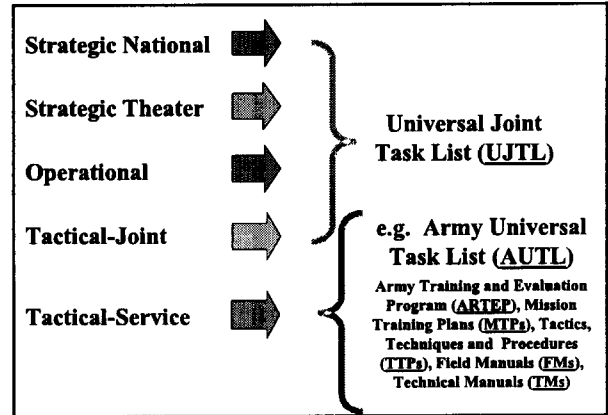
Strategic National

Strategic Theater

Operational

Tactical-Joint

Tactical-Service

Universal Joint Task List (UJTL)

e.g. Army Universal Task List (AUTL)

Army Training and Evaluation Program (ARTEP), Mission Training Plans (MTPs), Tactics, Techniques and Procedures (TTPs), Field Manuals (FMs), Technical Manuals (TMs)